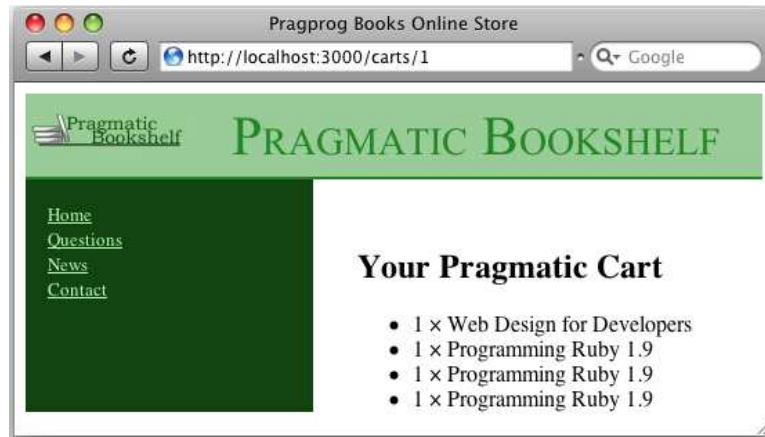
Pragprog Books Online Store

http://localhost:3000/carts/1

Google

Pragmatic Bookshelf

PRAGMATIC BOOKSHELF

Home
Questions
News
Contact

Your Pragmatic Cart

- 1 × Web Design for Developers
- 1 × Programming Ruby 1.9
- 1 × Programming Ruby 1.9
- 1 × Programming Ruby 1.9